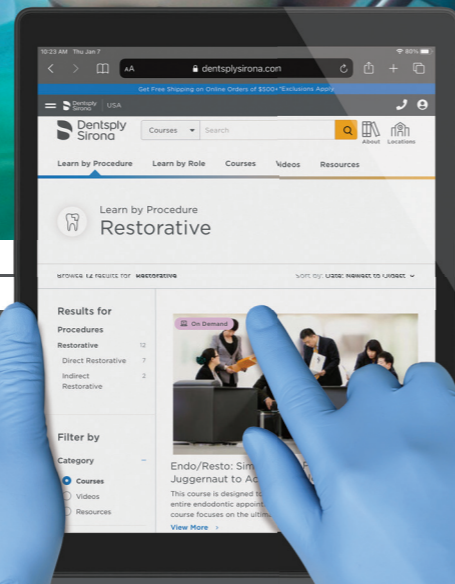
10:23 AM Thu Jan 7

AA dentsplysirona.com

Get Free Shipping on Online Orders of $500+ *Exclusions Apply

Dentsply Sirona USA

Dentsply Sirona

Courses Search

About Locations

Learn by Procedure Learn by Role Courses Videos Resources

Learn by Procedure
Restorative

Browse 12 results for Restorative

Sort by: Date: Newest to Oldest

Results for

Procedures

Restorative 12

Direct Restorative 7

Indirect Restorative 2

Filter by

Category

Courses

Videos

Resources

On Demand

Endo/Resto: Sim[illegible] Juggernaut to Ac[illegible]

This course is designed t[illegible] entire endodontic appoin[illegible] course focuses on the ulti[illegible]

View More